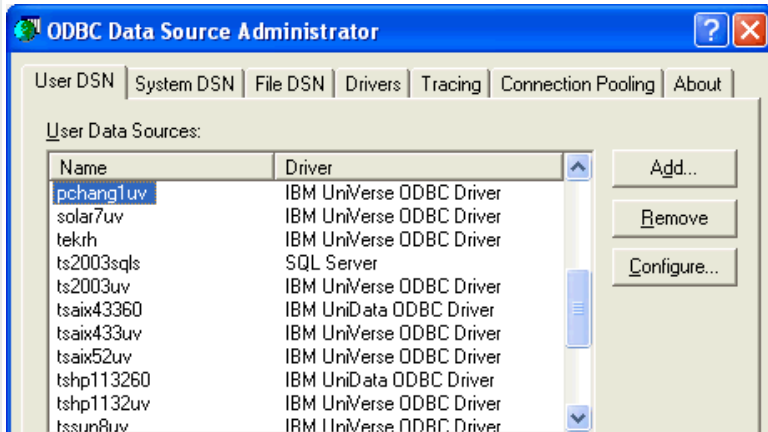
ODBC Data Source Administrator

User DSN | System DSN | File DSN | Drivers | Tracing | Connection Pooling | About

User Data Sources:

| Name | Driver |
|---|---|
| pchang1uv | IBM UniVerse ODBC Driver |
| solar7uv | IBM UniVerse ODBC Driver |
| tekrh | IBM UniVerse ODBC Driver |
| ts2003sqls | SQL Server |
| ts2003uv | IBM UniVerse ODBC Driver |
| tsaix43360 | IBM UniData ODBC Driver |
| tsaix433uv | IBM UniVerse ODBC Driver |
| tsaix52uv | IBM UniVerse ODBC Driver |
| tshp113260 | IBM UniData ODBC Driver |
| tshp1132uv | IBM UniVerse ODBC Driver |
| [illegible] | IBM UniVerse ODBC Driver |

Add...

Remove

Configure...